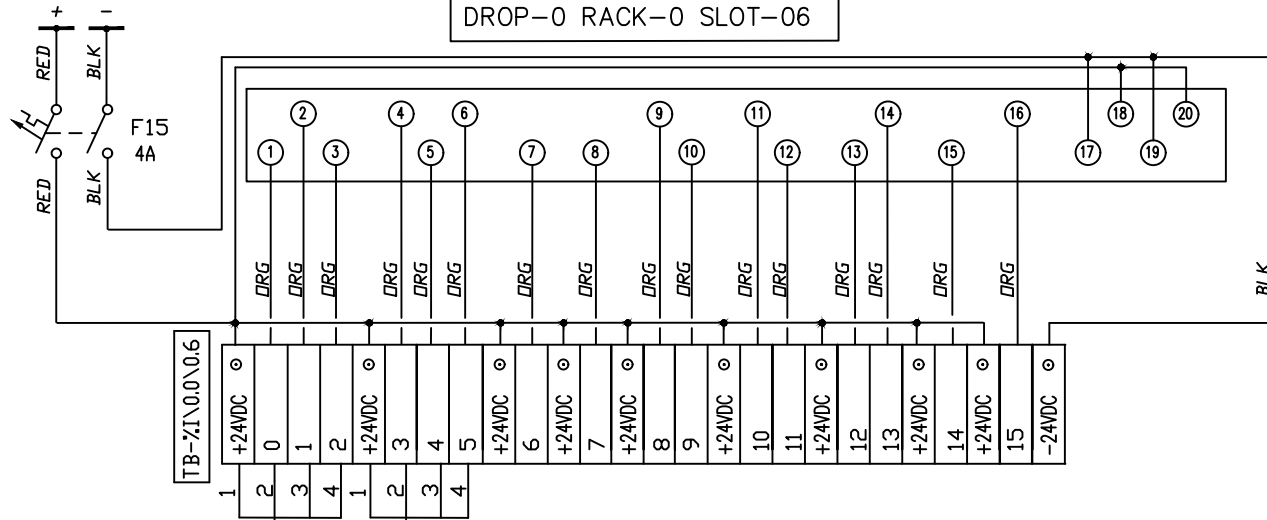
DROP-0 RACK-0 SLOT-06

+ −

RED BLK

F15
4A

RED BLK

1 2 3 4 5 6 7 8 9 10 11 12 13 14 15 16 17 18 19 20

ORG ORG ORG ORG ORG ORG ORG ORG ORG ORG ORG ORG ORG ORG ORG ORG

BLK

TB-%I\0.0\0.6

| ⊙ +24VDC | 0 | 1 | 2 | ⊙ +24VDC | 3 | 4 | 5 | ⊙ +24VDC | 6 | ⊙ +24VDC | 7 | ⊙ +24VDC | 8 | 9 | ⊙ +24VDC | 10 | 11 | ⊙ +24VDC | 12 | 13 | ⊙ +24VDC | 14 | ⊙ +24VDC | 15 | ⊙ -24VDC |
|---|---|---|---|---|---|---|---|---|---|---|---|---|---|---|---|---|---|---|---|---|---|---|---|---|---|

1 2 3 4 1 2 3 4